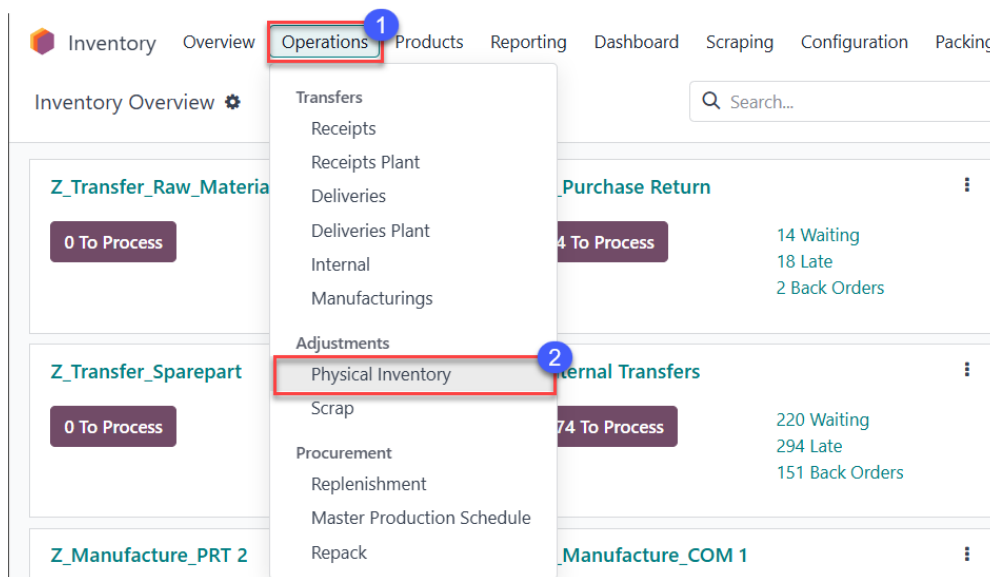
Inventory Overview Operations 1 Products Reporting Dashboard Scraping Configuration Packing

Inventory Overview

Search...

Transfers
Receipts
Receipts Plant
Deliveries
Deliveries Plant
Internal
Manufacturings

Adjustments
2
Physical Inventory
Scrap

Procurement
Replenishment
Master Production Schedule
Repack

Z_Transfer_Raw_Materia
0 To Process

_Purchase Return
4 To Process
14 Waiting
18 Late
2 Back Orders

Z_Transfer_Sparepart
0 To Process

rnal Transfers
74 To Process
220 Waiting
294 Late
151 Back Orders

Z_Manufacture_PRT 2

_Manufacture_COM 1